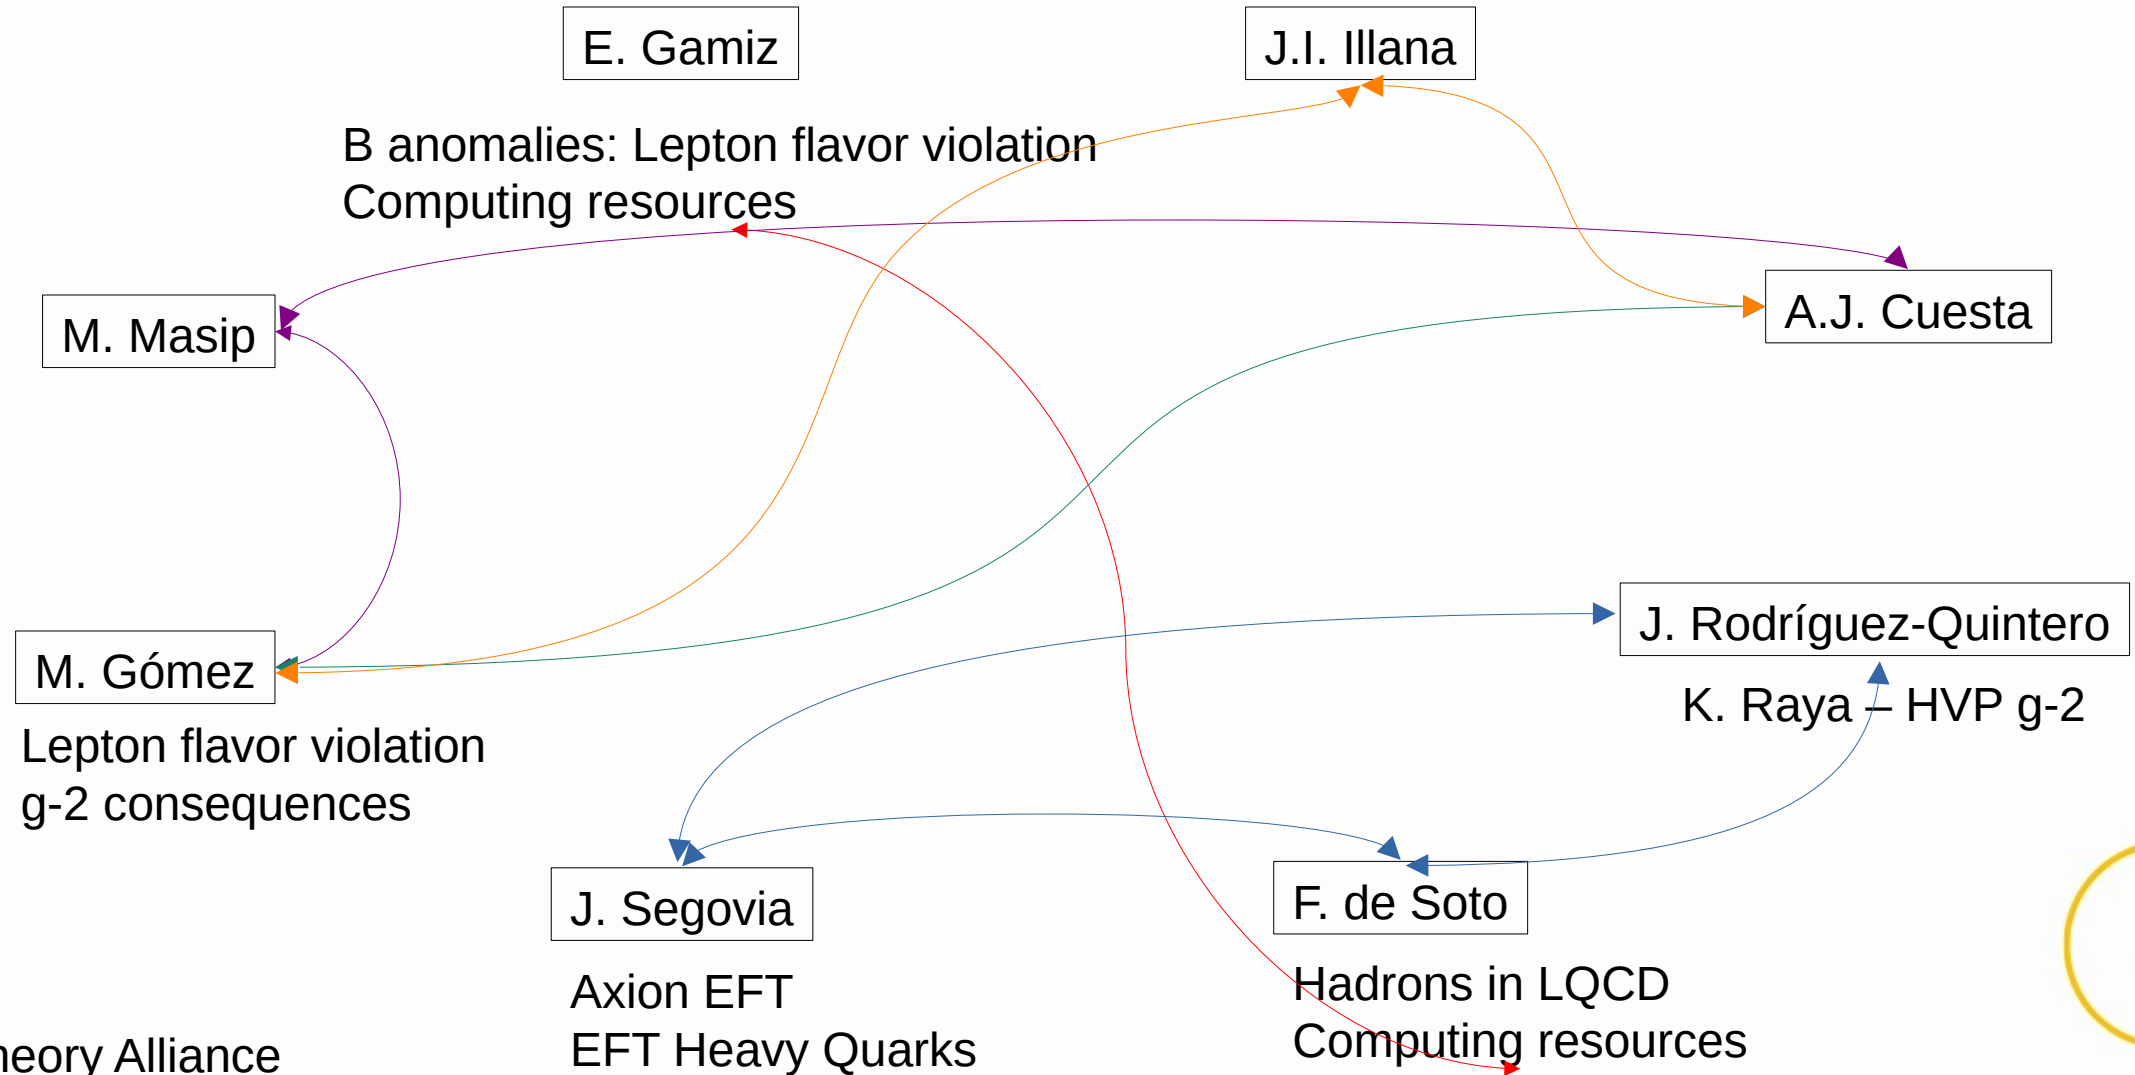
E. Gamiz

J.I. Illana

B anomalies: Lepton flavor violation
Computing resources

M. Masip

A.J. Cuesta

M. Gómez

Lepton flavor violation
g-2 consequences

J. Rodríguez-Quintero

K. Raya – HVP g-2

J. Segovia

Axion EFT
EFT Heavy Quarks

F. de Soto

Hadrons in LQCD
Computing resources

heory Alliance